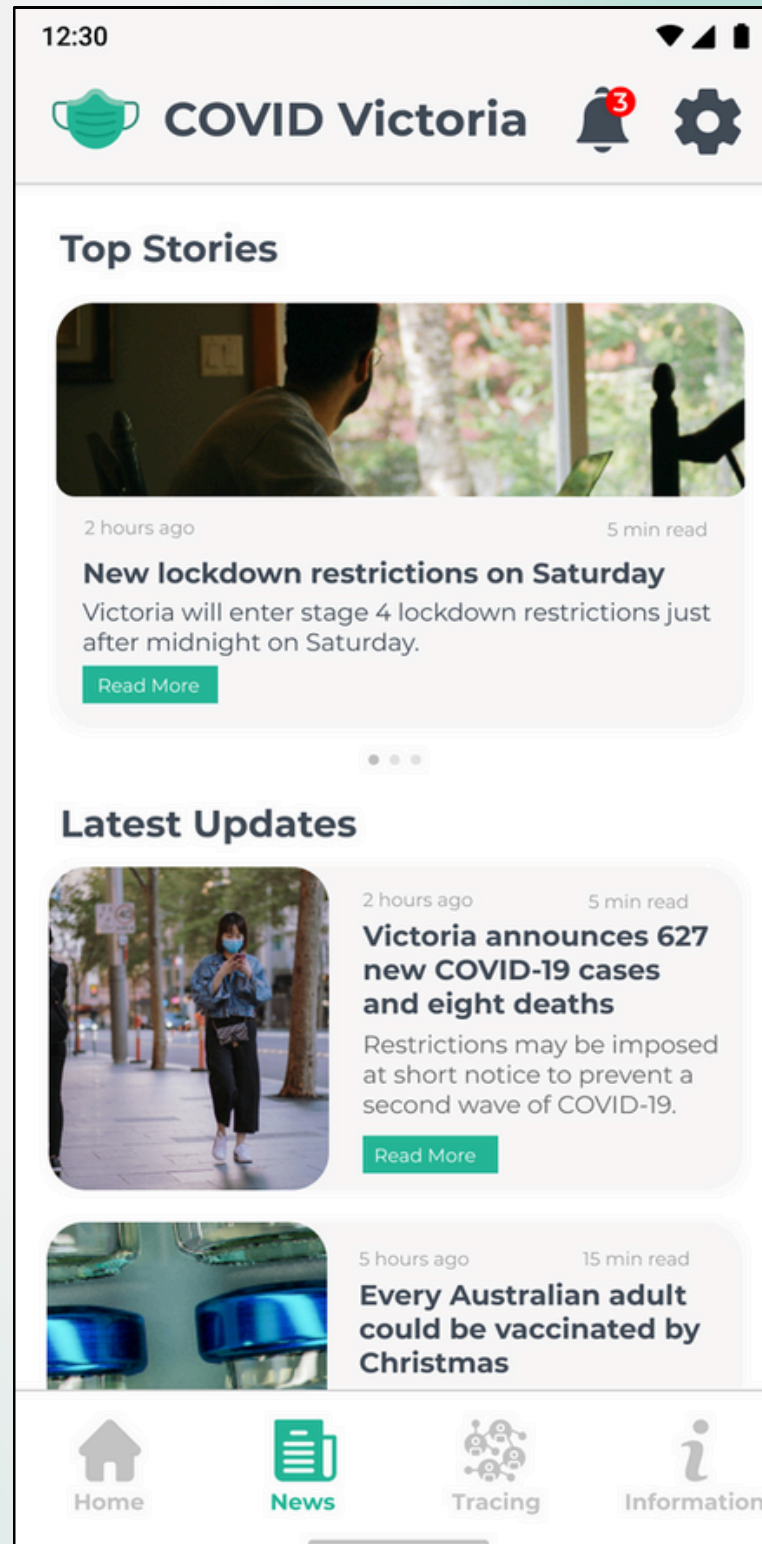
12:30

COVID Victoria

3

Top Stories

2 hours ago

5 min read

New lockdown restrictions on Saturday

Victoria will enter stage 4 lockdown restrictions just after midnight on Saturday.

Read More

Latest Updates

2 hours ago

5 min read

Victoria announces 627 new COVID-19 cases and eight deaths

Restrictions may be imposed at short notice to prevent a second wave of COVID-19.

Read More

5 hours ago

15 min read

Every Australian adult could be vaccinated by Christmas

Home

News

Tracing

Information